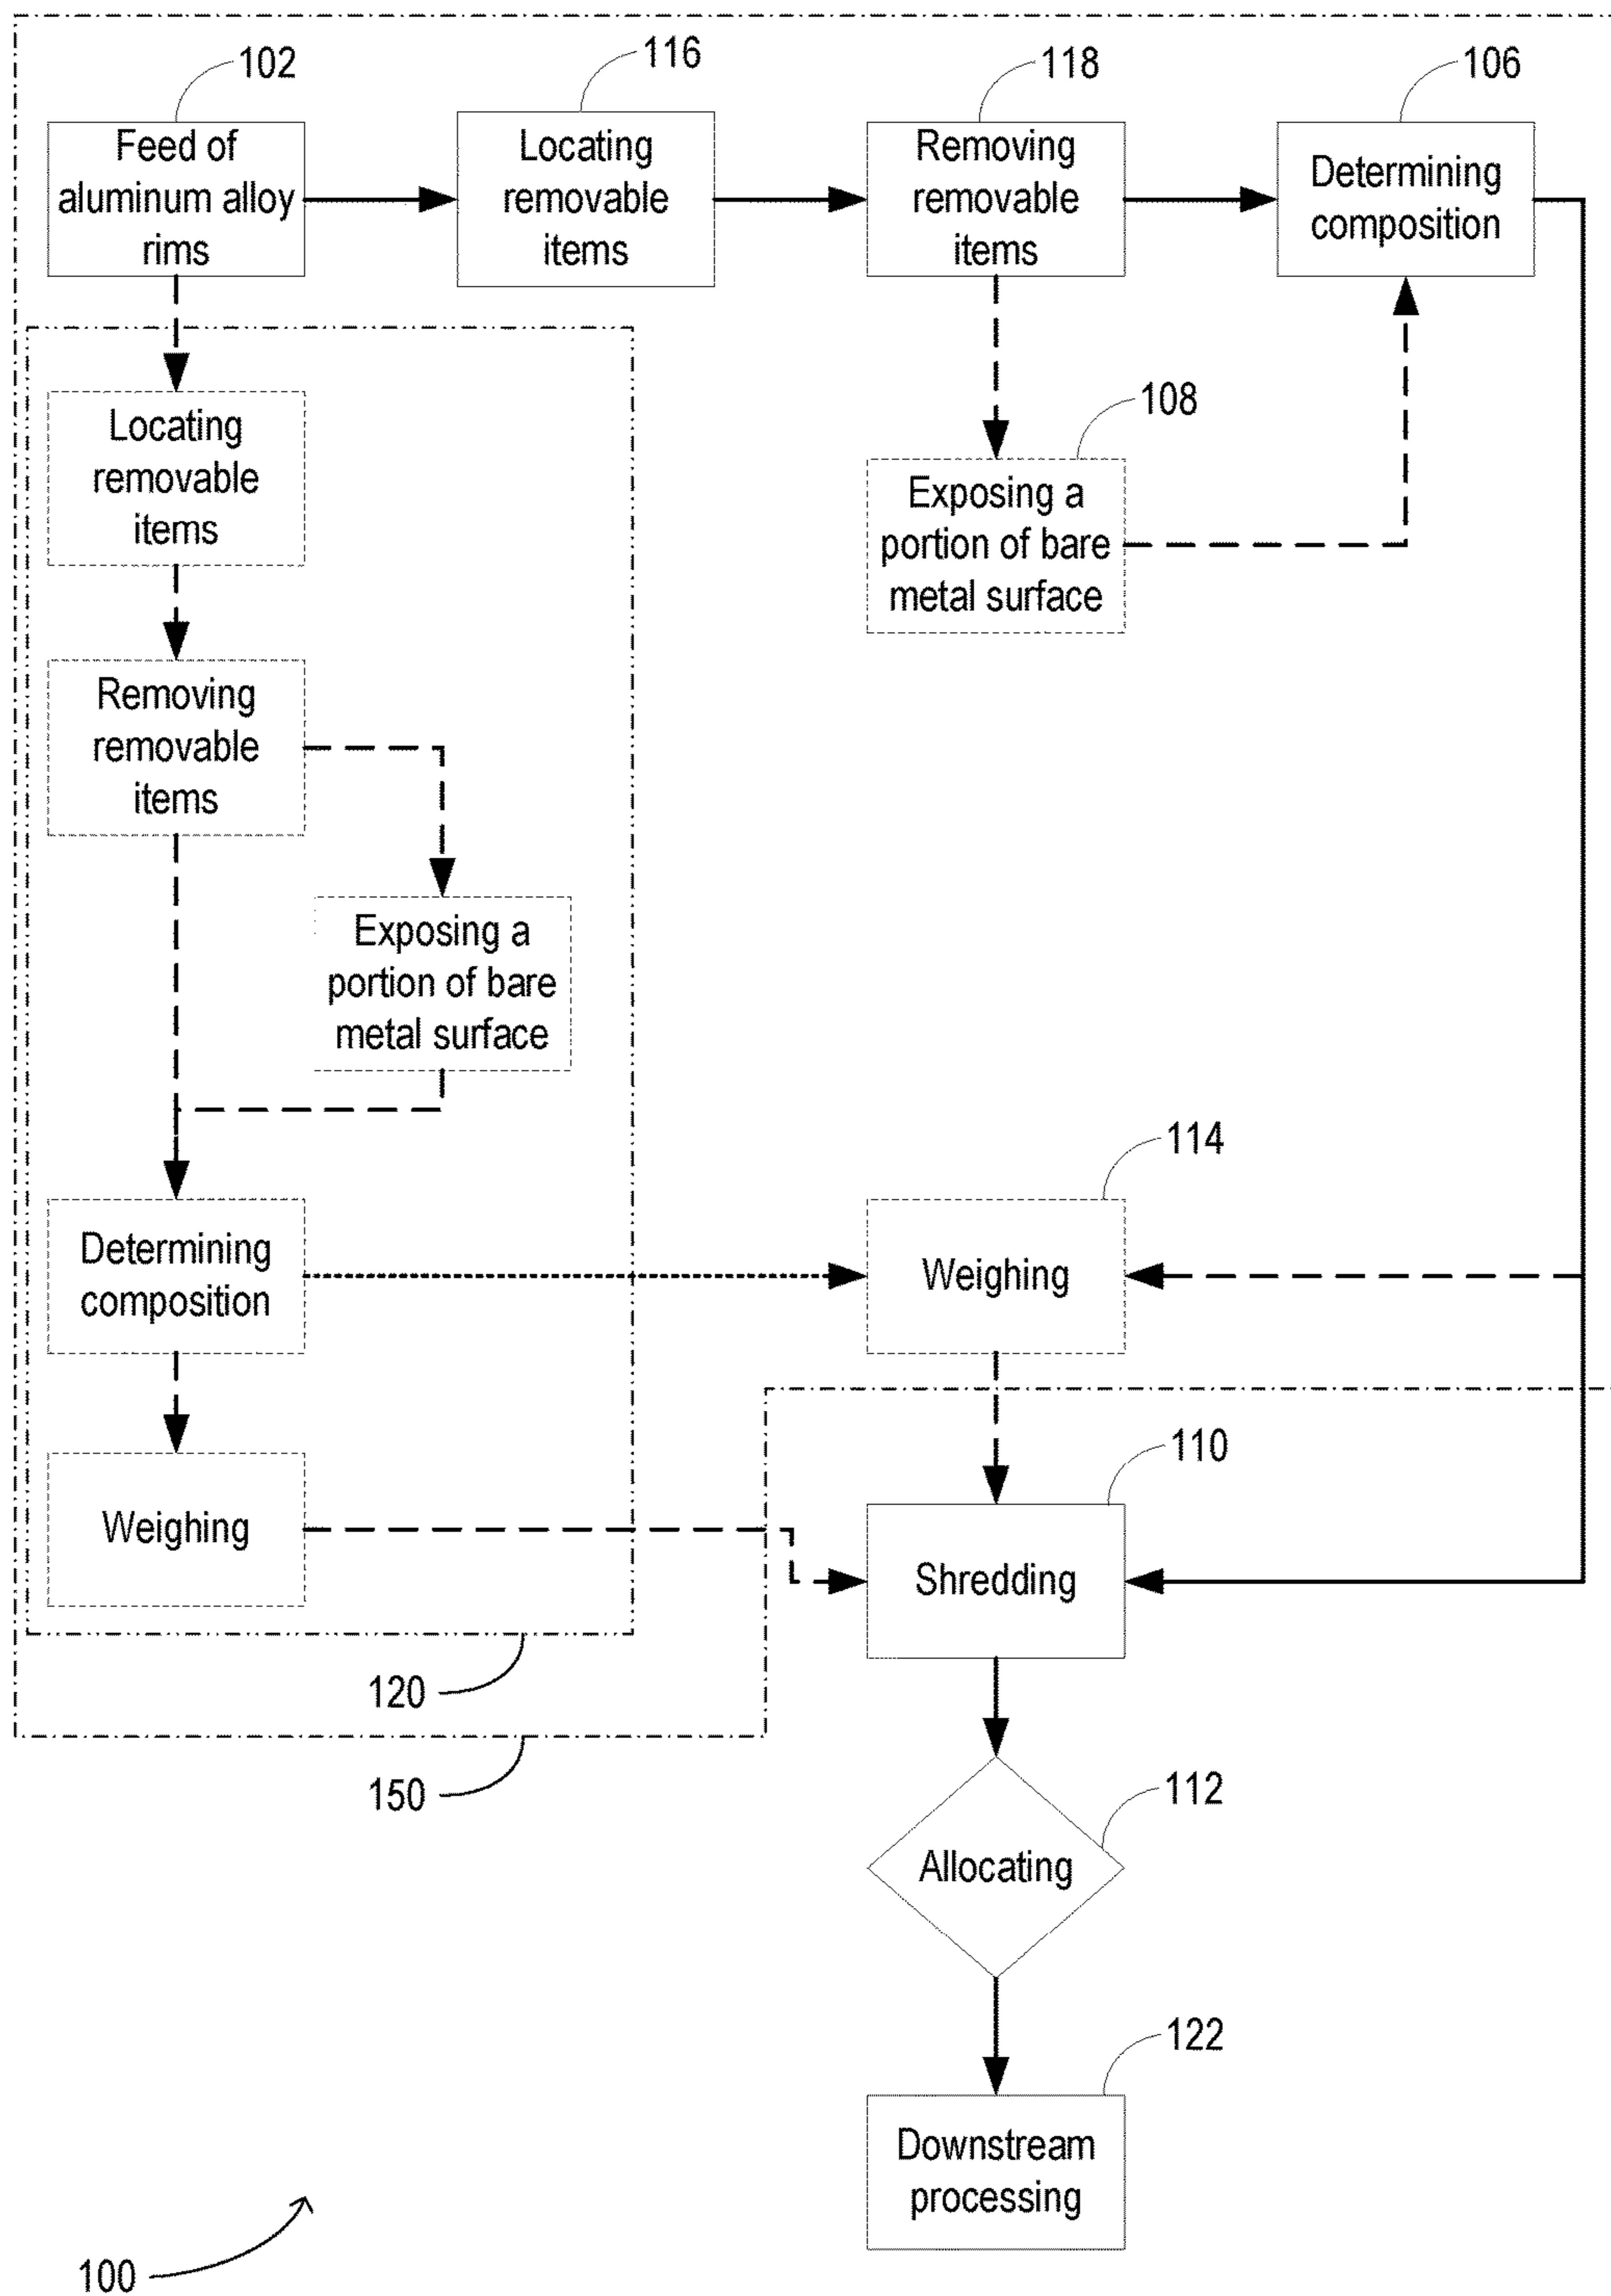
102
Feed of aluminum alloy rims

116
Locating removable items

118
Removing removable items

106
Determining composition

Locating removable items

108
Exposing a portion of bare metal surface

Removing removable items

Exposing a portion of bare metal surface

114
Determining composition

Weighing

110
Weighing

Shredding

120

150

112
Allocating

122
Downstream processing

100